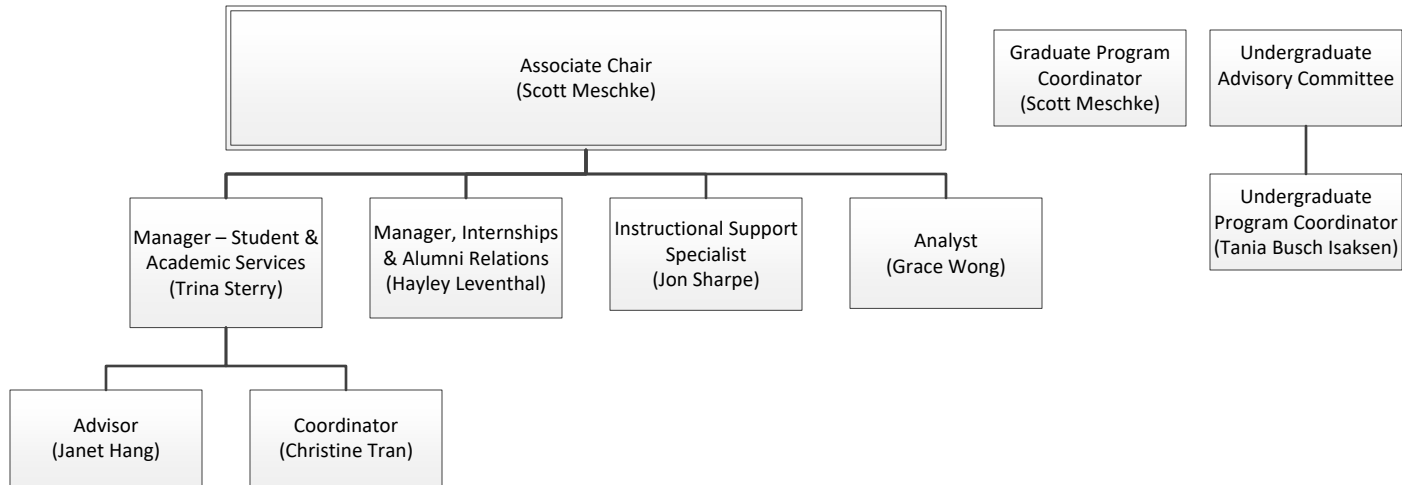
Associate Chair
(Scott Meschke)

Graduate Program Coordinator
(Scott Meschke)

Undergraduate Advisory Committee

Undergraduate Program Coordinator
(Tania Busch Isaksen)

Manager – Student & Academic Services
(Trina Sterry)

Manager, Internships & Alumni Relations
(Hayley Leventhal)

Instructional Support Specialist
(Jon Sharpe)

Analyst
(Grace Wong)

Advisor
(Janet Hang)

Coordinator
(Christine Tran)